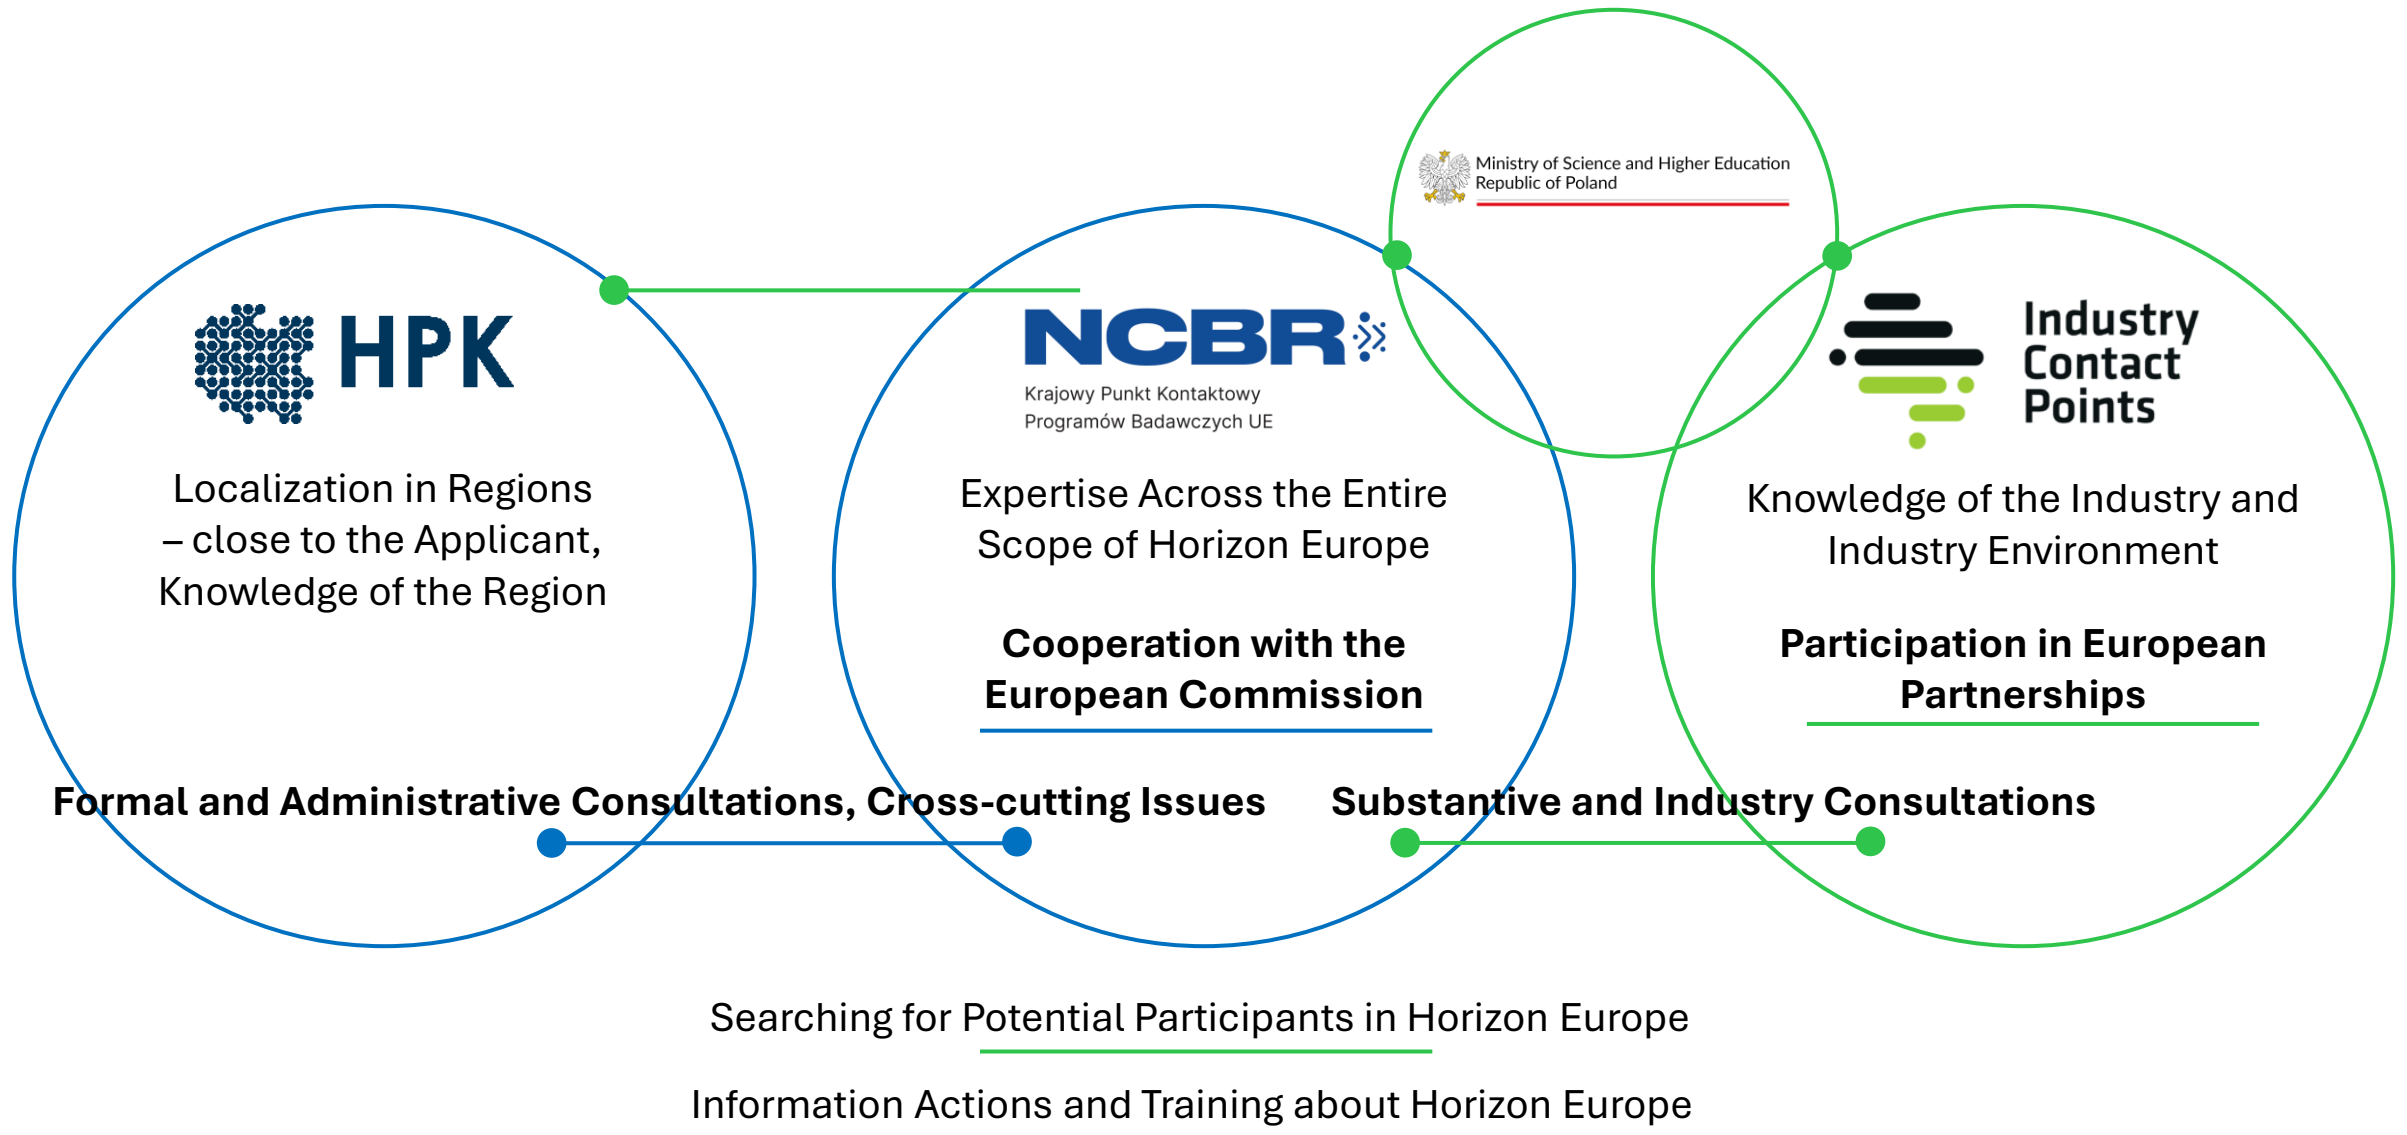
Ministry of Science and Higher Education
Republic of Poland

HPK

NCBR
Krajowy Punkt Kontaktowy
Programów Badawczych UE

Industry Contact Points

Localization in Regions – close to the Applicant, Knowledge of the Region

Expertise Across the Entire Scope of Horizon Europe

Cooperation with the European Commission

Knowledge of the Industry and Industry Environment

Participation in European Partnerships

Formal and Administrative Consultations, Cross-cutting Issues

Substantive and Industry Consultations

Searching for Potential Participants in Horizon Europe

Information Actions and Training about Horizon Europe